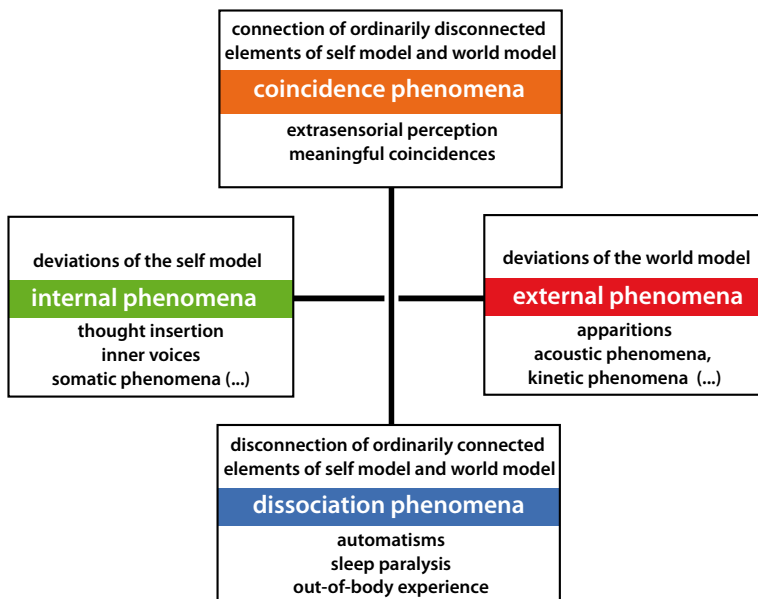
connection of ordinarily disconnected elements of self model and world model
coincidence phenomena
extrasensorial perception
meaningful coincidences

deviations of the self model
internal phenomena
thought insertion
inner voices
somatic phenomena (...)

deviations of the world model
external phenomena
apparitions
acoustic phenomena,
kinetic phenomena (...)

disconnection of ordinarily connected elements of self model and world model
dissociation phenomena
automatisms
sleep paralysis
out-of-body experience